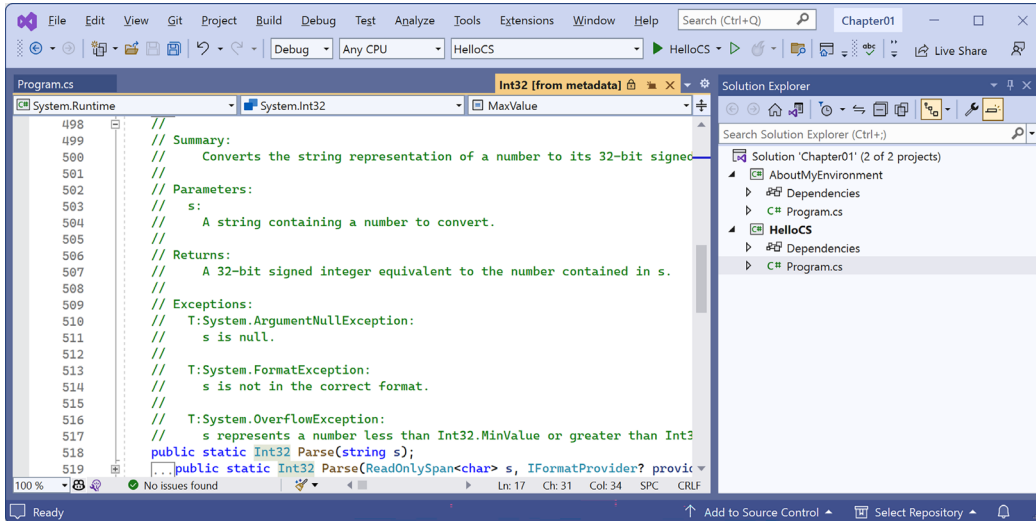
File Edit View Git Project Build Debug Test Analyze Tools Extensions Window Help Search (Ctrl+Q) Chapter01

Debug Any CPU HelloCS HelloCS Live Share

Program.cs Int32 [from metadata]

System.Runtime System.Int32 MaxValue

498 //
499 // Summary:
500 // Converts the string representation of a number to its 32-bit signe
501 //
502 // Parameters:
503 // s:
504 // A string containing a number to convert.
505 //
506 // Returns:
507 // A 32-bit signed integer equivalent to the number contained in s.
508 //
509 // Exceptions:
510 // T:System.ArgumentNullException:
511 // s is null.
512 //
513 // T:System.FormatException:
514 // s is not in the correct format.
515 //
516 // T:System.OverflowException:
517 // s represents a number less than Int32.MinValue or greater than Int3
518 public static Int32 Parse(string s);
519 ...public static Int32 Parse(ReadOnlySpan<char> s, IFormatProvider? provi

100 % No issues found Ln: 17 Ch: 31 Col: 34 SPC CRLF

Solution Explorer

Search Solution Explorer (Ctrl+;)

Solution 'Chapter01' (2 of 2 projects)
AboutMyEnvironment
Dependencies
Program.cs
HelloCS
Dependencies
Program.cs

Ready Add to Source Control Select Repository